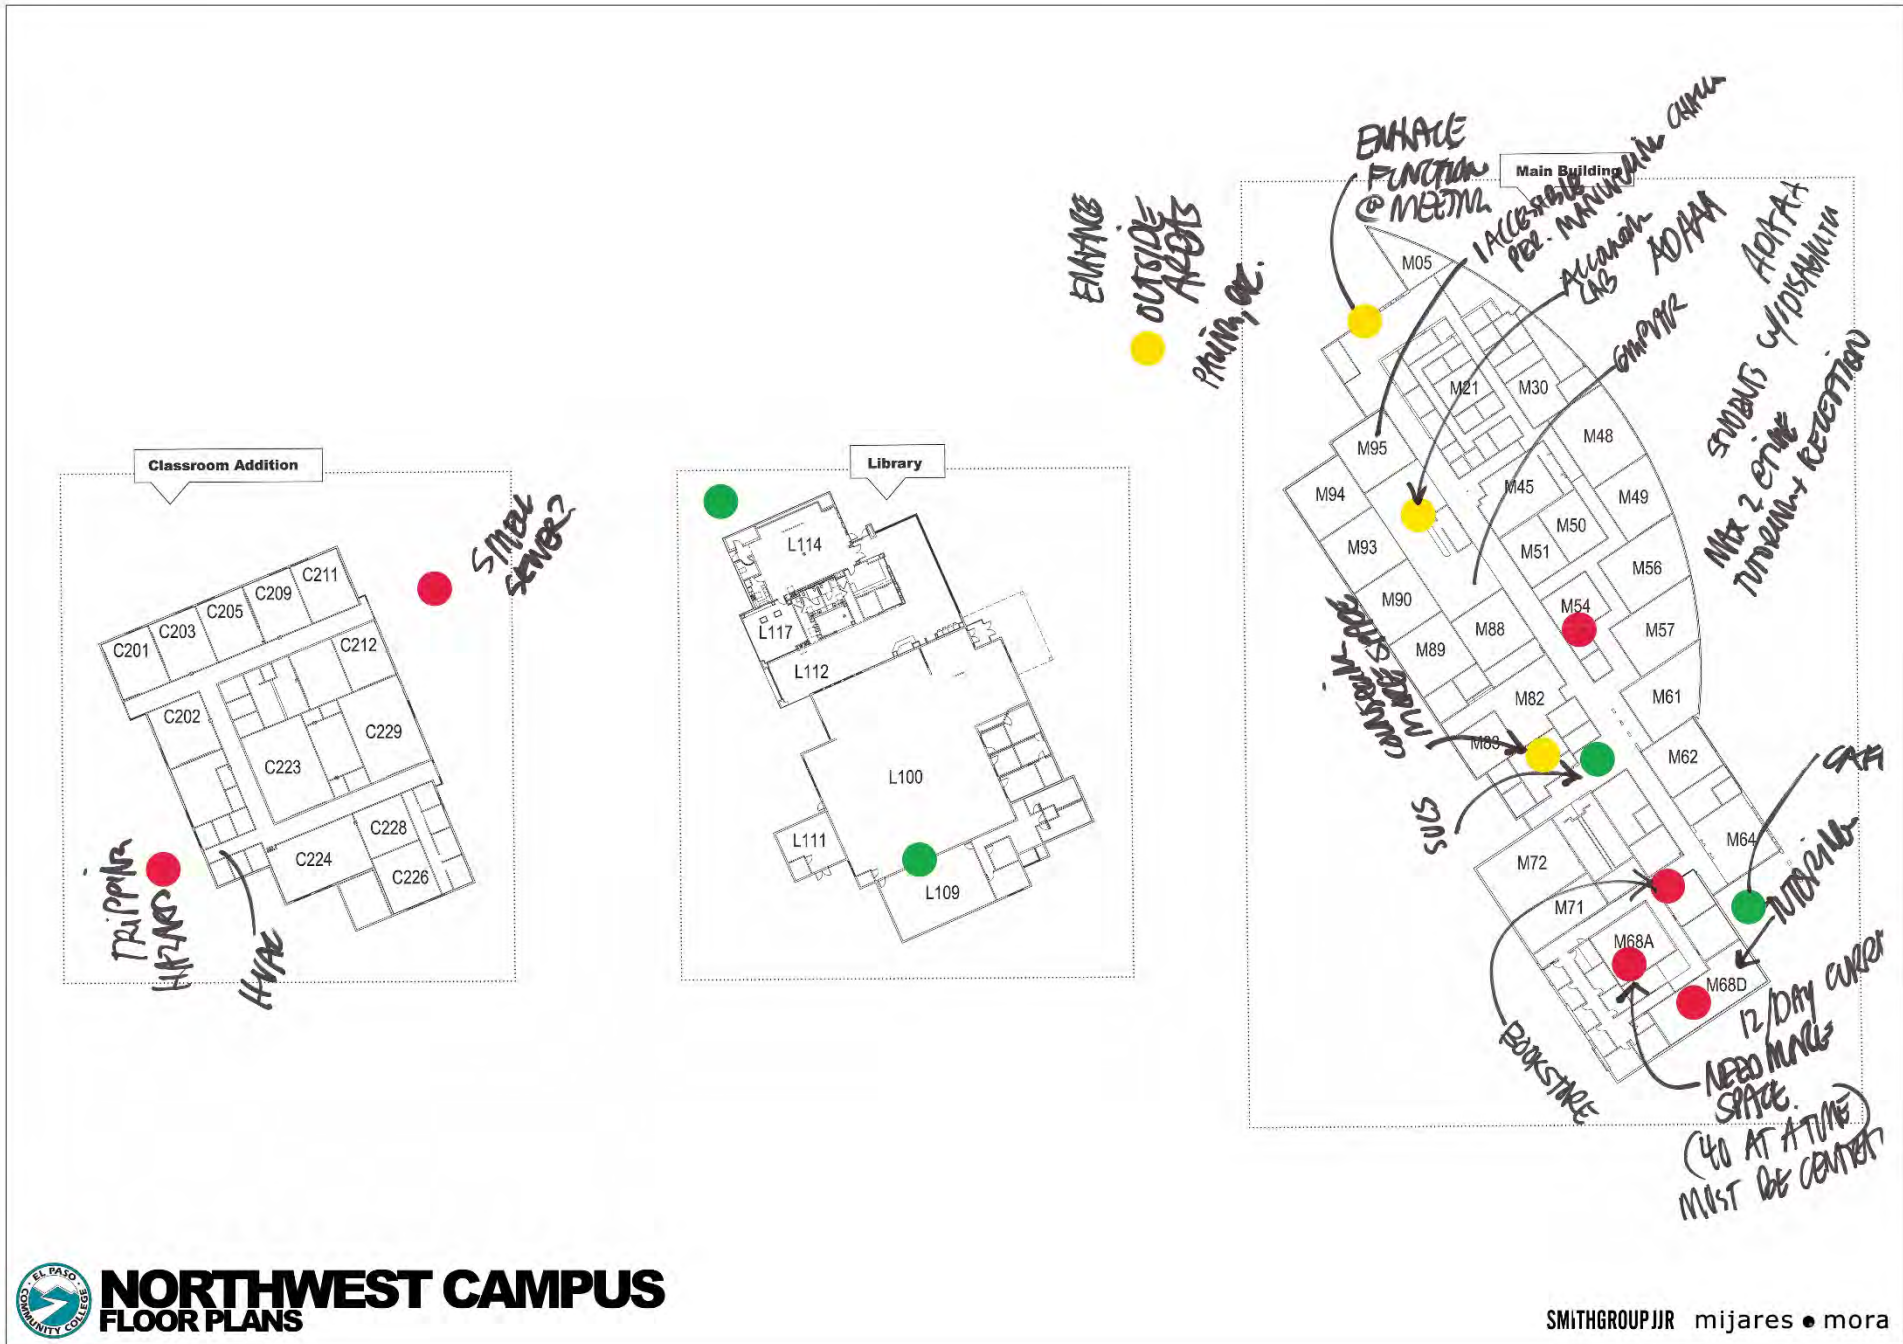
Classroom Addition

C201
C203
C205
C209
C211
C212
C202
C223
C229
C228
C224
C226

SMELL SEWER?
TRIPPING HAZARD
HVAC

Library

L114
L117
L112
L100
L111
L109

ENHANCE OUTSIDE ARTS
PAINTING, ETC.

Main Building

ENHANCE FUNCTION @ MEETING
1 ACCESSIBLE PER. MAN. CHAIR
ALLIANCE LAB
ADAAA
ADA AA
STUDENTS W/DISABILITY
MAX 2 @ TIME TUTORING + RECEPTION
CAMPAIGN

M05
M21
M30
M95
M48
M94
M45
M49
M93
M50
M51
M56
M90
M54
M88
M89
M57
M82
M61
M83
M62
M64
M72
M71
M68A
M68D

COUNSELING MORE SPACE
SUCS
CAFE
TUTORING
12/DAY CAREER
NEED MORE SPACE
(40 AT A TIME MUST BE CENTER)
BOOKSTORE

EL PASO COMMUNITY COLLEGE
NORTHWEST CAMPUS
FLOOR PLANS

SMITHGROUPJJR mijares • mora